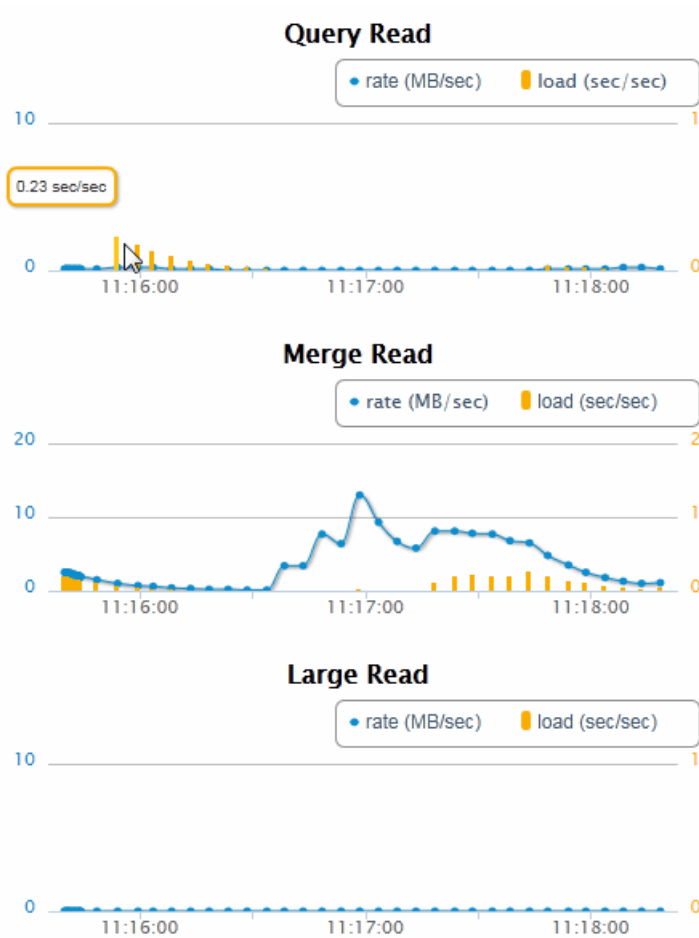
Query Read

rate (MB/sec)
load (sec/sec)

10
1
0.23 sec/sec
0
0
11:16:00
11:17:00
11:18:00

Merge Read

rate (MB/sec)
load (sec/sec)

20
2
10
1
0
0
11:16:00
11:17:00
11:18:00

Large Read

rate (MB/sec)
load (sec/sec)

10
1
0
0
11:16:00
11:17:00
11:18:00